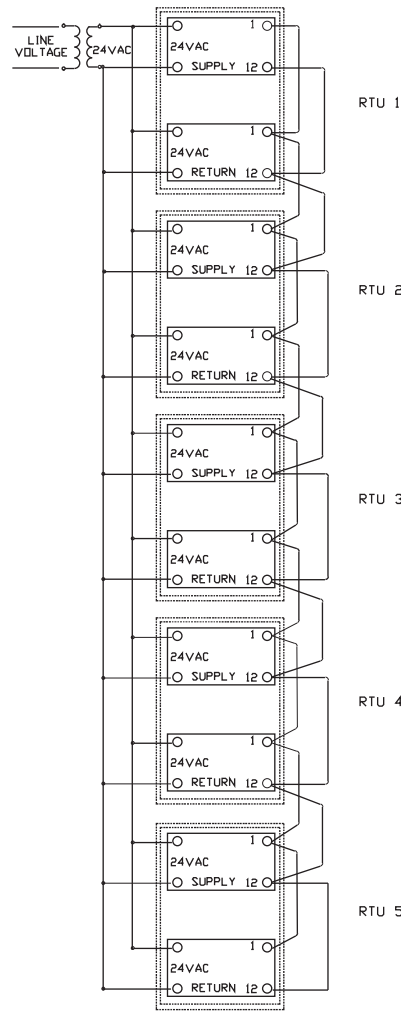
LINE VOLTAGE

24VAC

1
24VAC
SUPPLY 12

1
24VAC
RETURN 12

RTU 1

1
24VAC
SUPPLY 12

1
24VAC
RETURN 12

RTU 2

1
24VAC
SUPPLY 12

1
24VAC
RETURN 12

RTU 3

1
24VAC
SUPPLY 12

1
24VAC
RETURN 12

RTU 4

1
24VAC
SUPPLY 12

1
24VAC
RETURN 12

RTU 5